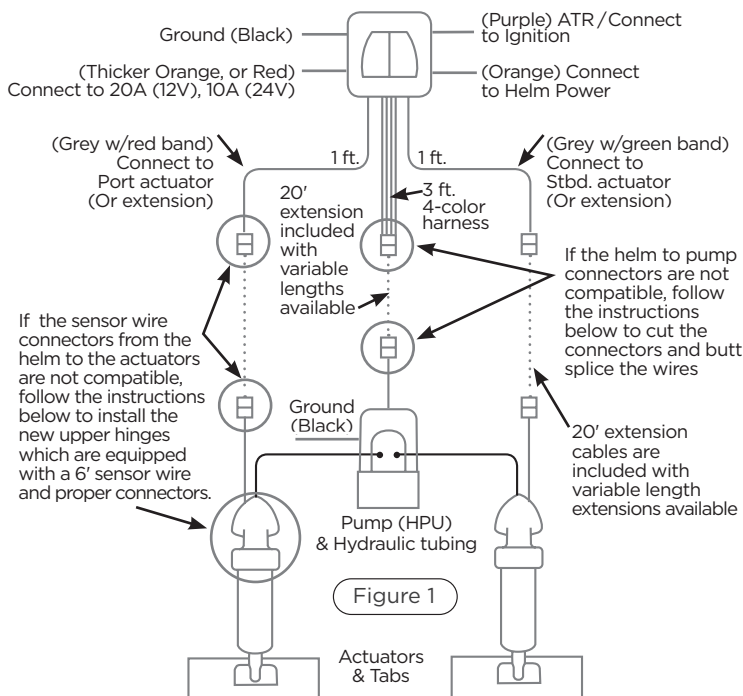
Ground (Black)

(Purple) ATR / Connect to Ignition

(Thicker Orange, or Red) Connect to 20A (12V), 10A (24V)

(Orange) Connect to Helm Power

(Grey w/red band) Connect to Port actuator (Or extension)

1 ft.

1 ft.

(Grey w/green band) Connect to Stbd. actuator (Or extension)

20′ extension included with variable lengths available

3 ft. 4-color harness

If the helm to pump connectors are not compatible, follow the instructions below to cut the connectors and butt splice the wires

If the sensor wire connectors from the helm to the actuators are not compatible, follow the instructions below to install the new upper hinges which are equipped with a 6′ sensor wire and proper connectors.

Ground (Black)

20′ extension cables are included with variable length extensions available

Pump (HPU) & Hydraulic tubing

Figure 1

Actuators & Tabs